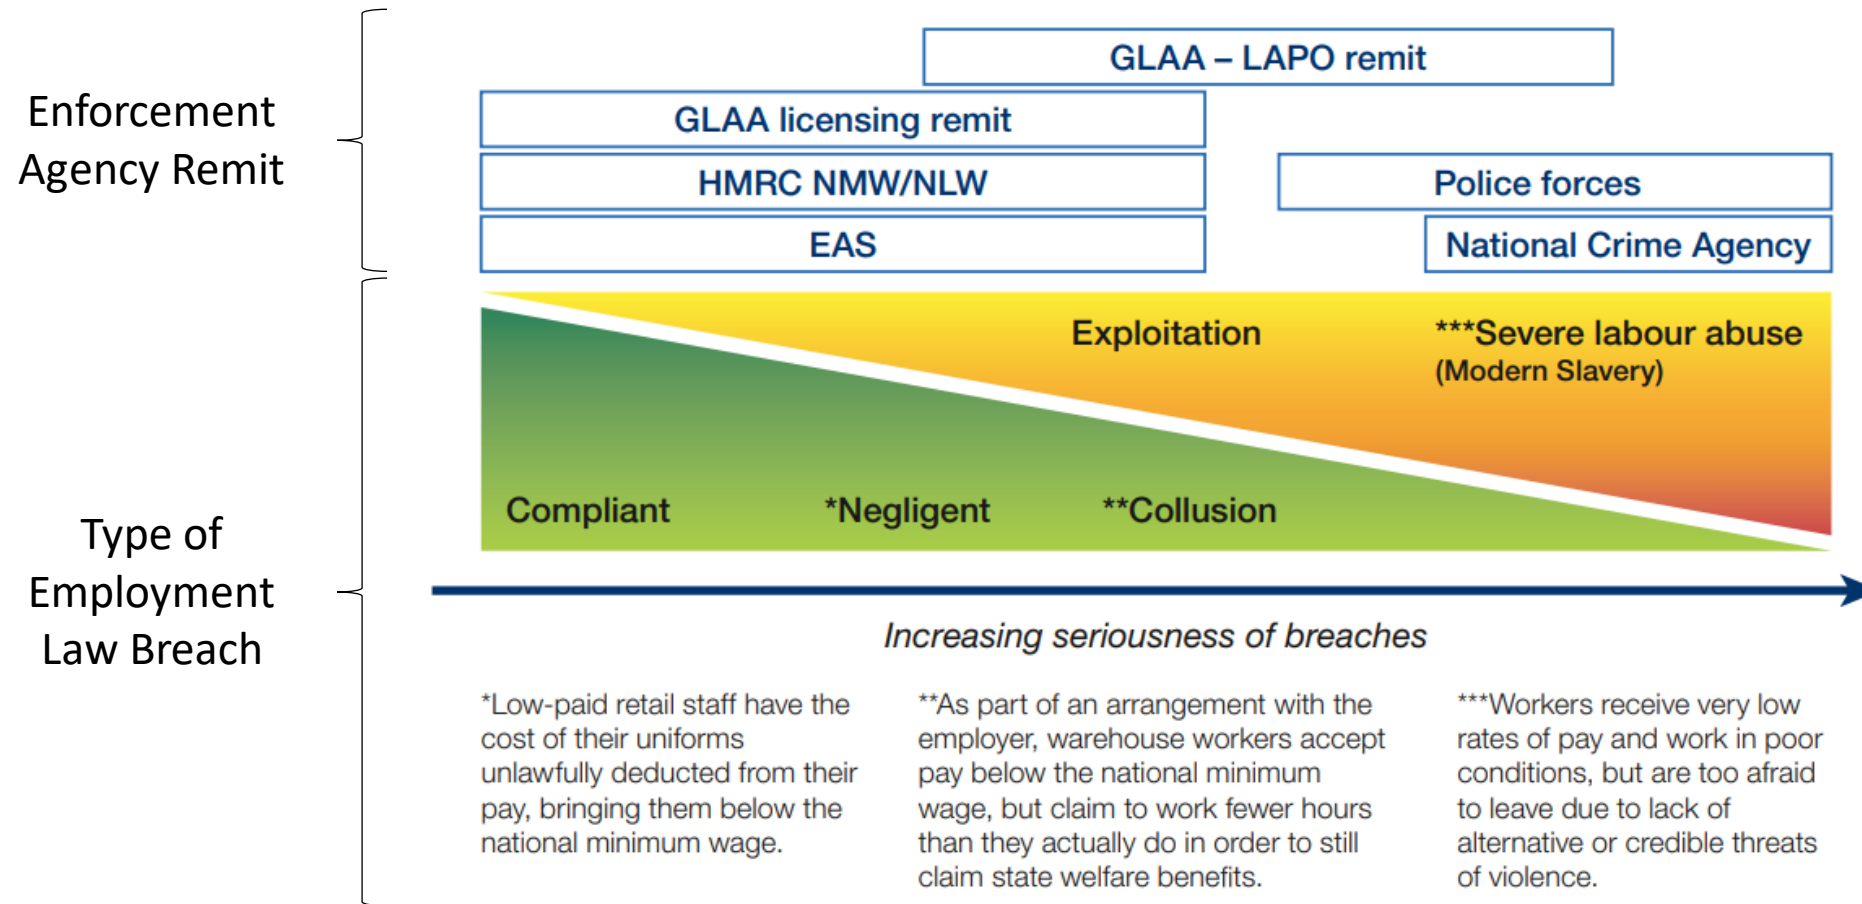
Enforcement Agency Remit

GLAA – LAPO remit

GLAA licensing remit

HMRC NMW/NLW

Police forces

EAS

National Crime Agency

Exploitation

***Severe labour abuse (Modern Slavery)

Compliant

*Negligent

**Collusion

Type of Employment Law Breach

Increasing seriousness of breaches

*Low-paid retail staff have the cost of their uniforms unlawfully deducted from their pay, bringing them below the national minimum wage.

**As part of an arrangement with the employer, warehouse workers accept pay below the national minimum wage, but claim to work fewer hours than they actually do in order to still claim state welfare benefits.

***Workers receive very low rates of pay and work in poor conditions, but are too afraid to leave due to lack of alternative or credible threats of violence.